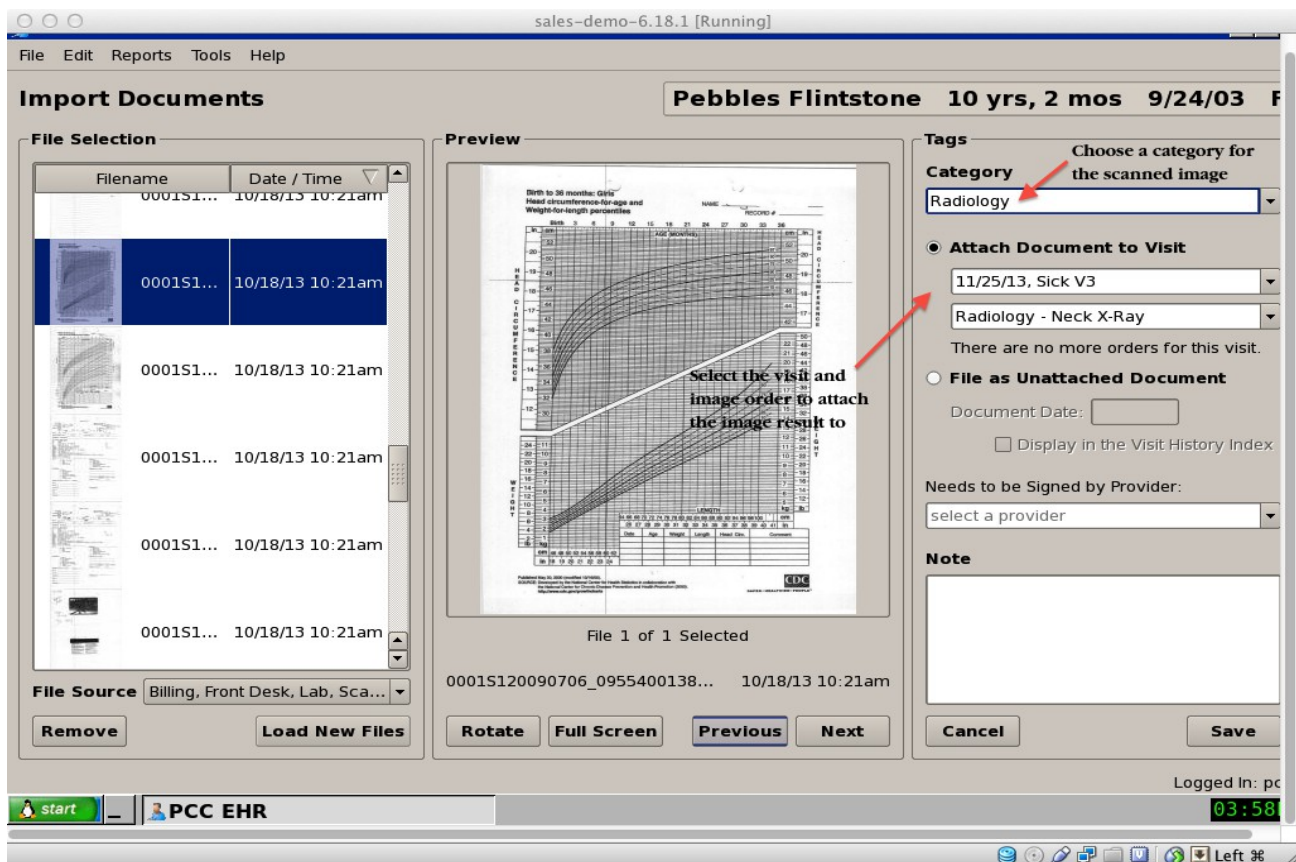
sales-demo-6.18.1 [Running]

File Edit Reports Tools Help

Import Documents

Pebbles Flintstone 10 yrs, 2 mos 9/24/03 F

File Selection

| Filename | Date / Time |
|---|---|
| 0001S1... | 10/18/13 10:21am |
| 0001S1... | 10/18/13 10:21am |
| 0001S1... | 10/18/13 10:21am |
| 0001S1... | 10/18/13 10:21am |
| 0001S1... | 10/18/13 10:21am |
| 0001S1... | 10/18/13 10:21am |

File Source Billing, Front Desk, Lab, Sca...

Remove Load New Files

Preview

Birth to 36 months: Girls
Head circumference-for-age and
Weight-for-length percentiles

NAME
RECORD #

AGE (MONTHS)

HEAD CIRCUMFERENCE

WEIGHT

LENGTH

Date Age Weight Length Head Circ. Comment

CDC

Select the visit and image order to attach the image result to

File 1 of 1 Selected

0001S120090706_0955400138... 10/18/13 10:21am

Rotate Full Screen Previous Next

Tags

Category

Choose a category for the scanned image

Radiology

Attach Document to Visit

11/25/13, Sick V3

Radiology - Neck X-Ray

There are no more orders for this visit.

File as Unattached Document

Document Date:

Display in the Visit History Index

Needs to be Signed by Provider:

select a provider

Note

Cancel Save

Logged In: pc

start PCC EHR 03:58

Left ⌘